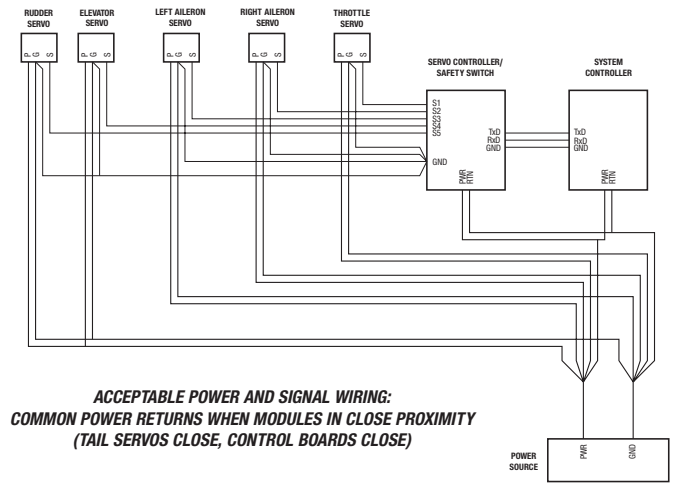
RUDDER SERVO

ELEVATOR SERVO

LEFT AILERON SERVO

RIGHT AILERON SERVO

THROTTLE SERVO

P G S

P G S

P G S

P G S

P G S

SERVO CONTROLLER/ SAFETY SWITCH

S1
S2
S3
S4
S5

GND

TxD
RxD
GND

PWR
RTN

SYSTEM CONTROLLER

TxD
RxD
GND

PWR
RTN

ACCEPTABLE POWER AND SIGNAL WIRING:
COMMON POWER RETURNS WHEN MODULES IN CLOSE PROXIMITY
(TAIL SERVOS CLOSE, CONTROL BOARDS CLOSE)

POWER SOURCE

PWR

GND